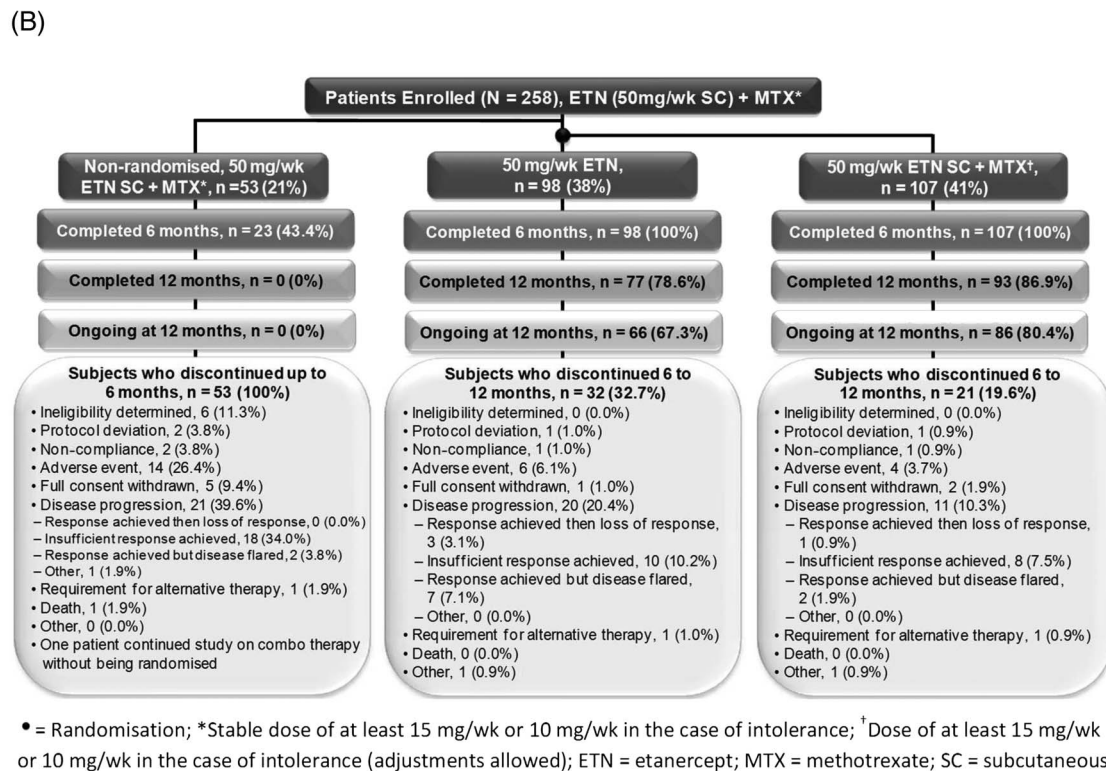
(B)

Patients Enrolled (N = 258), ETN (50mg/wk SC) + MTX*

Non-randomised, 50 mg/wk ETN SC + MTX*, n = 53 (21%)

Completed 6 months, n = 23 (43.4%)

Completed 12 months, n = 0 (0%)

Ongoing at 12 months, n = 0 (0%)

Subjects who discontinued up to 6 months, n = 53 (100%)
• Ineligibility determined, 6 (11.3%)
• Protocol deviation, 2 (3.8%)
• Non-compliance, 2 (3.8%)
• Adverse event, 14 (26.4%)
• Full consent withdrawn, 5 (9.4%)
• Disease progression, 21 (39.6%)
– Response achieved then loss of response, 0 (0.0%)
– Insufficient response achieved, 18 (34.0%)
– Response achieved but disease flared, 2 (3.8%)
– Other, 1 (1.9%)
• Requirement for alternative therapy, 1 (1.9%)
• Death, 1 (1.9%)
• Other, 0 (0.0%)
• One patient continued study on combo therapy without being randomised

50 mg/wk ETN, n = 98 (38%)

Completed 6 months, n = 98 (100%)

Completed 12 months, n = 77 (78.6%)

Ongoing at 12 months, n = 66 (67.3%)

Subjects who discontinued 6 to 12 months, n = 32 (32.7%)
• Ineligibility determined, 0 (0.0%)
• Protocol deviation, 1 (1.0%)
• Non-compliance, 1 (1.0%)
• Adverse event, 6 (6.1%)
• Full consent withdrawn, 1 (1.0%)
• Disease progression, 20 (20.4%)
– Response achieved then loss of response, 3 (3.1%)
– Insufficient response achieved, 10 (10.2%)
– Response achieved but disease flared, 7 (7.1%)
– Other, 0 (0.0%)
• Requirement for alternative therapy, 1 (1.0%)
• Death, 0 (0.0%)
• Other, 1 (0.9%)

50 mg/wk ETN SC + MTX†, n = 107 (41%)

Completed 6 months, n = 107 (100%)

Completed 12 months, n = 93 (86.9%)

Ongoing at 12 months, n = 86 (80.4%)

Subjects who discontinued 6 to 12 months, n = 21 (19.6%)
• Ineligibility determined, 0 (0.0%)
• Protocol deviation, 1 (0.9%)
• Non-compliance, 1 (0.9%)
• Adverse event, 4 (3.7%)
• Full consent withdrawn, 2 (1.9%)
• Disease progression, 11 (10.3%)
– Response achieved then loss of response, 1 (0.9%)
– Insufficient response achieved, 8 (7.5%)
– Response achieved but disease flared, 2 (1.9%)
– Other, 0 (0.0%)
• Requirement for alternative therapy, 1 (0.9%)
• Death, 0 (0.0%)
• Other, 1 (0.9%)

• = Randomisation; *Stable dose of at least 15 mg/wk or 10 mg/wk in the case of intolerance; †Dose of at least 15 mg/wk or 10 mg/wk in the case of intolerance (adjustments allowed); ETN = etanercept; MTX = methotrexate; SC = subcutaneous